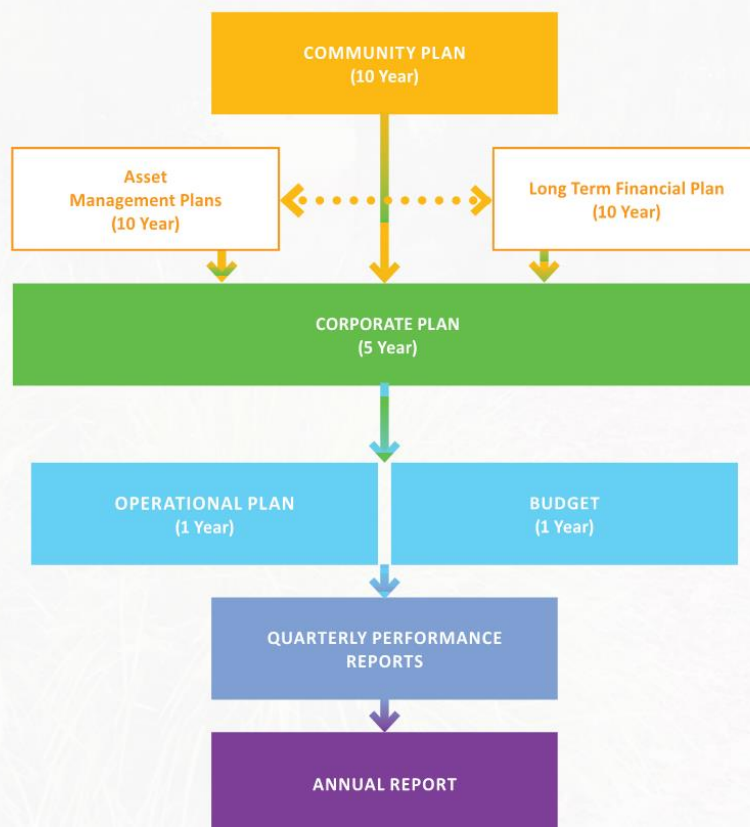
COMMUNITY PLAN
(10 Year)

Asset
Management Plans
(10 Year)

Long Term Financial Plan
(10 Year)

CORPORATE PLAN
(5 Year)

OPERATIONAL PLAN
(1 Year)

BUDGET
(1 Year)

QUARTERLY PERFORMANCE
REPORTS

ANNUAL REPORT